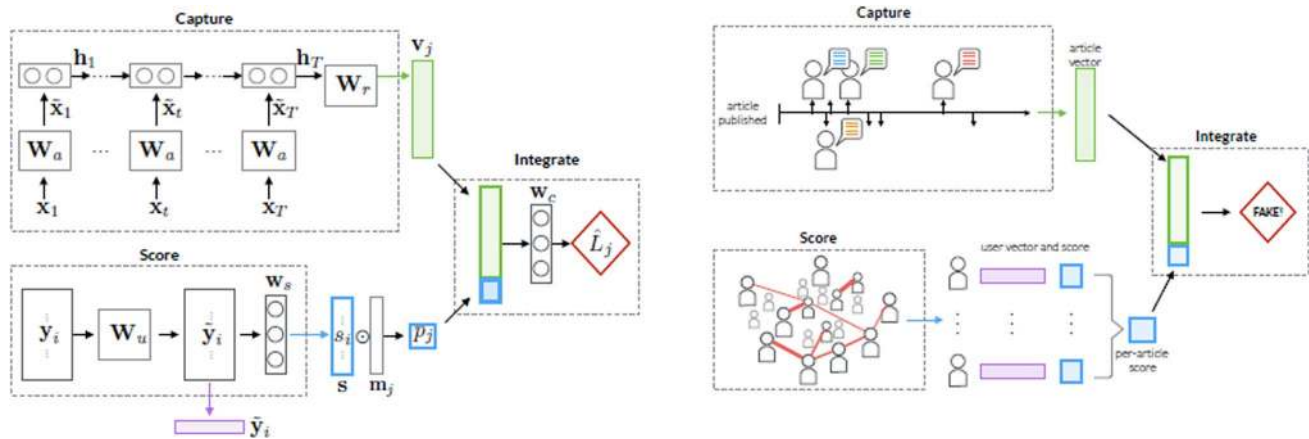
Capture

$\mathbf{h}_1$ $\mathbf{h}_T$ $\mathbf{v}_j$

$\tilde{\mathbf{x}}_1$ $\tilde{\mathbf{x}}_t$ $\tilde{\mathbf{x}}_T$ $\mathbf{W}_r$

$\mathbf{W}_a$ ... $\mathbf{W}_a$ ... $\mathbf{W}_a$

$\mathbf{x}_1$ $\mathbf{x}_t$ $\mathbf{x}_T$

Integrate

$\mathbf{w}_c$

$\hat{L}_j$

Score

$\mathbf{w}_s$

$\mathbf{y}_i$ $\mathbf{W}_u$ $\tilde{\mathbf{y}}_i$ $s_i$ $\odot$ $p_j$

$\mathbf{s}$ $\mathbf{m}_j$

$\tilde{\mathbf{y}}_i$

Capture

article vector

article published

Integrate

FAKE!

Score

user vector and score

per-article score